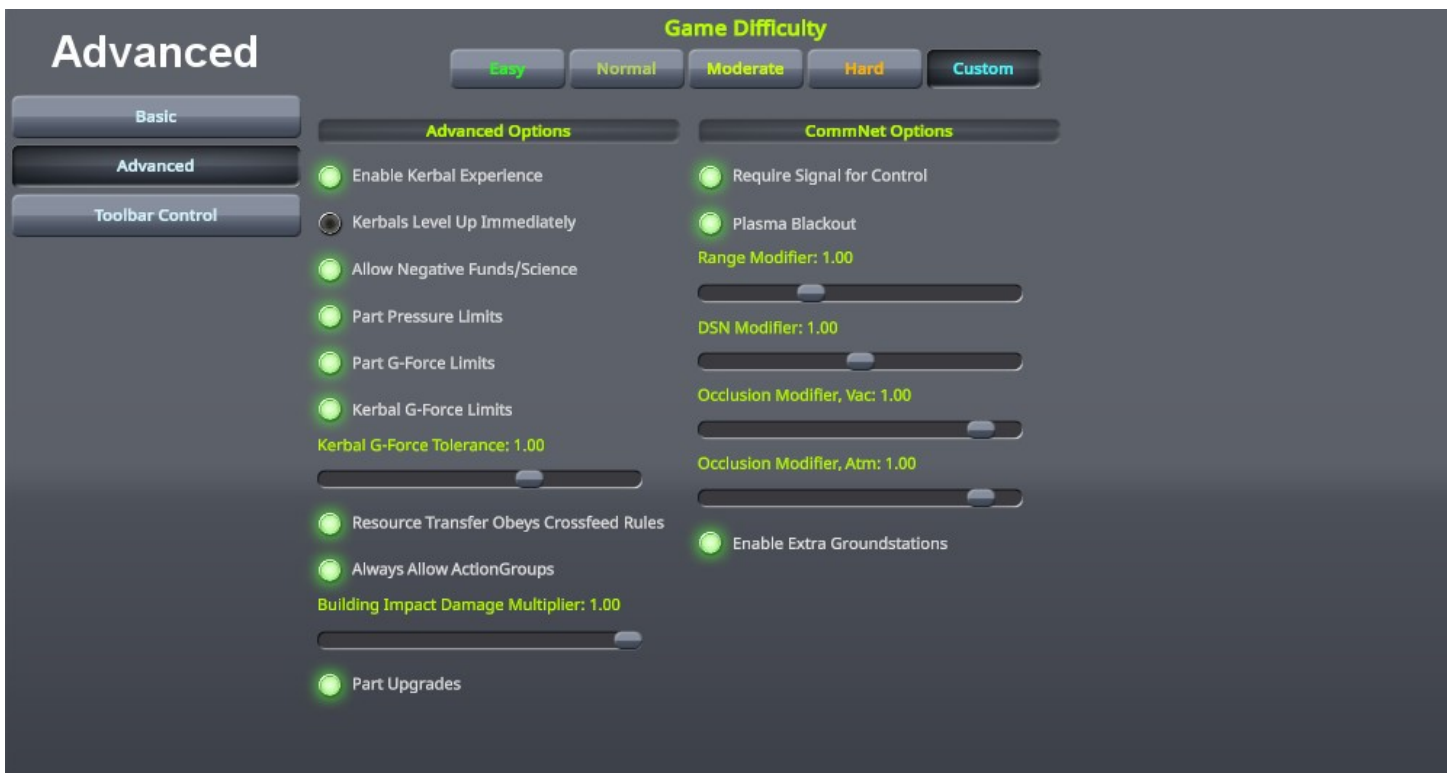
Advanced

Basic

Advanced

Toolbar Control

Game Difficulty

Easy Normal Moderate Hard Custom

Advanced Options

Enable Kerbal Experience

Kerbals Level Up Immediately

Allow Negative Funds/Science

Part Pressure Limits

Part G-Force Limits

Kerbal G-Force Limits

Kerbal G-Force Tolerance: 1.00

Resource Transfer Obeys Crossfeed Rules

Always Allow ActionGroups

Building Impact Damage Multiplier: 1.00

Part Upgrades

CommNet Options

Require Signal for Control

Plasma Blackout

Range Modifier: 1.00

DSN Modifier: 1.00

Occlusion Modifier, Vac: 1.00

Occlusion Modifier, Atm: 1.00

Enable Extra Groundstations